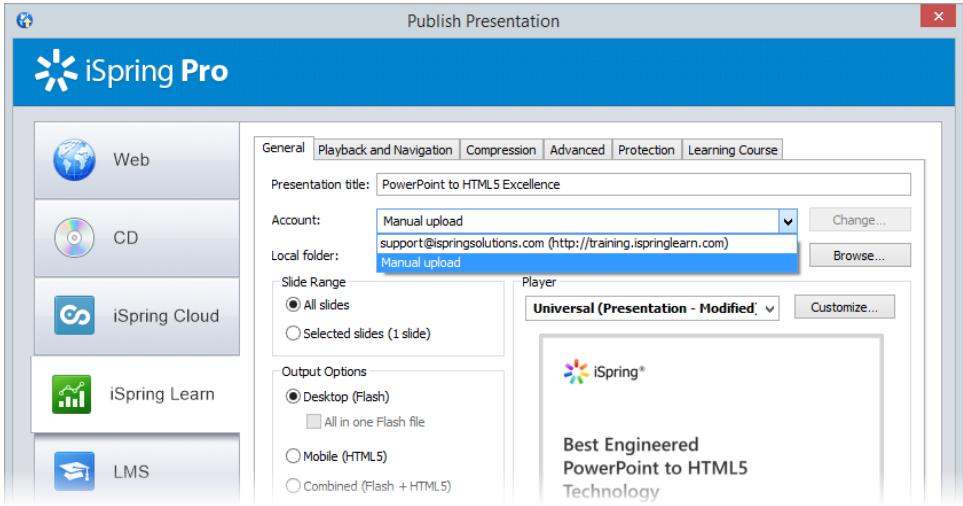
Publish Presentation

iSpring Pro

Web

CD

iSpring Cloud

iSpring Learn

LMS

General | Playback and Navigation | Compression | Advanced | Protection | Learning Course

Presentation title: PowerPoint to HTML5 Excellence

Account: Manual upload

Change...

support@ispringsolutions.com (http://training.ispringlearn.com)

Manual upload

Local folder:

Browse...

Slide Range

All slides

Selected slides (1 slide)

Output Options

Desktop (Flash)

All in one Flash file

Mobile (HTML5)

Combined (Flash + HTML5)

Player

Universal (Presentation - Modified)

Customize...

iSpring®

Best Engineered PowerPoint to HTML5 Technology